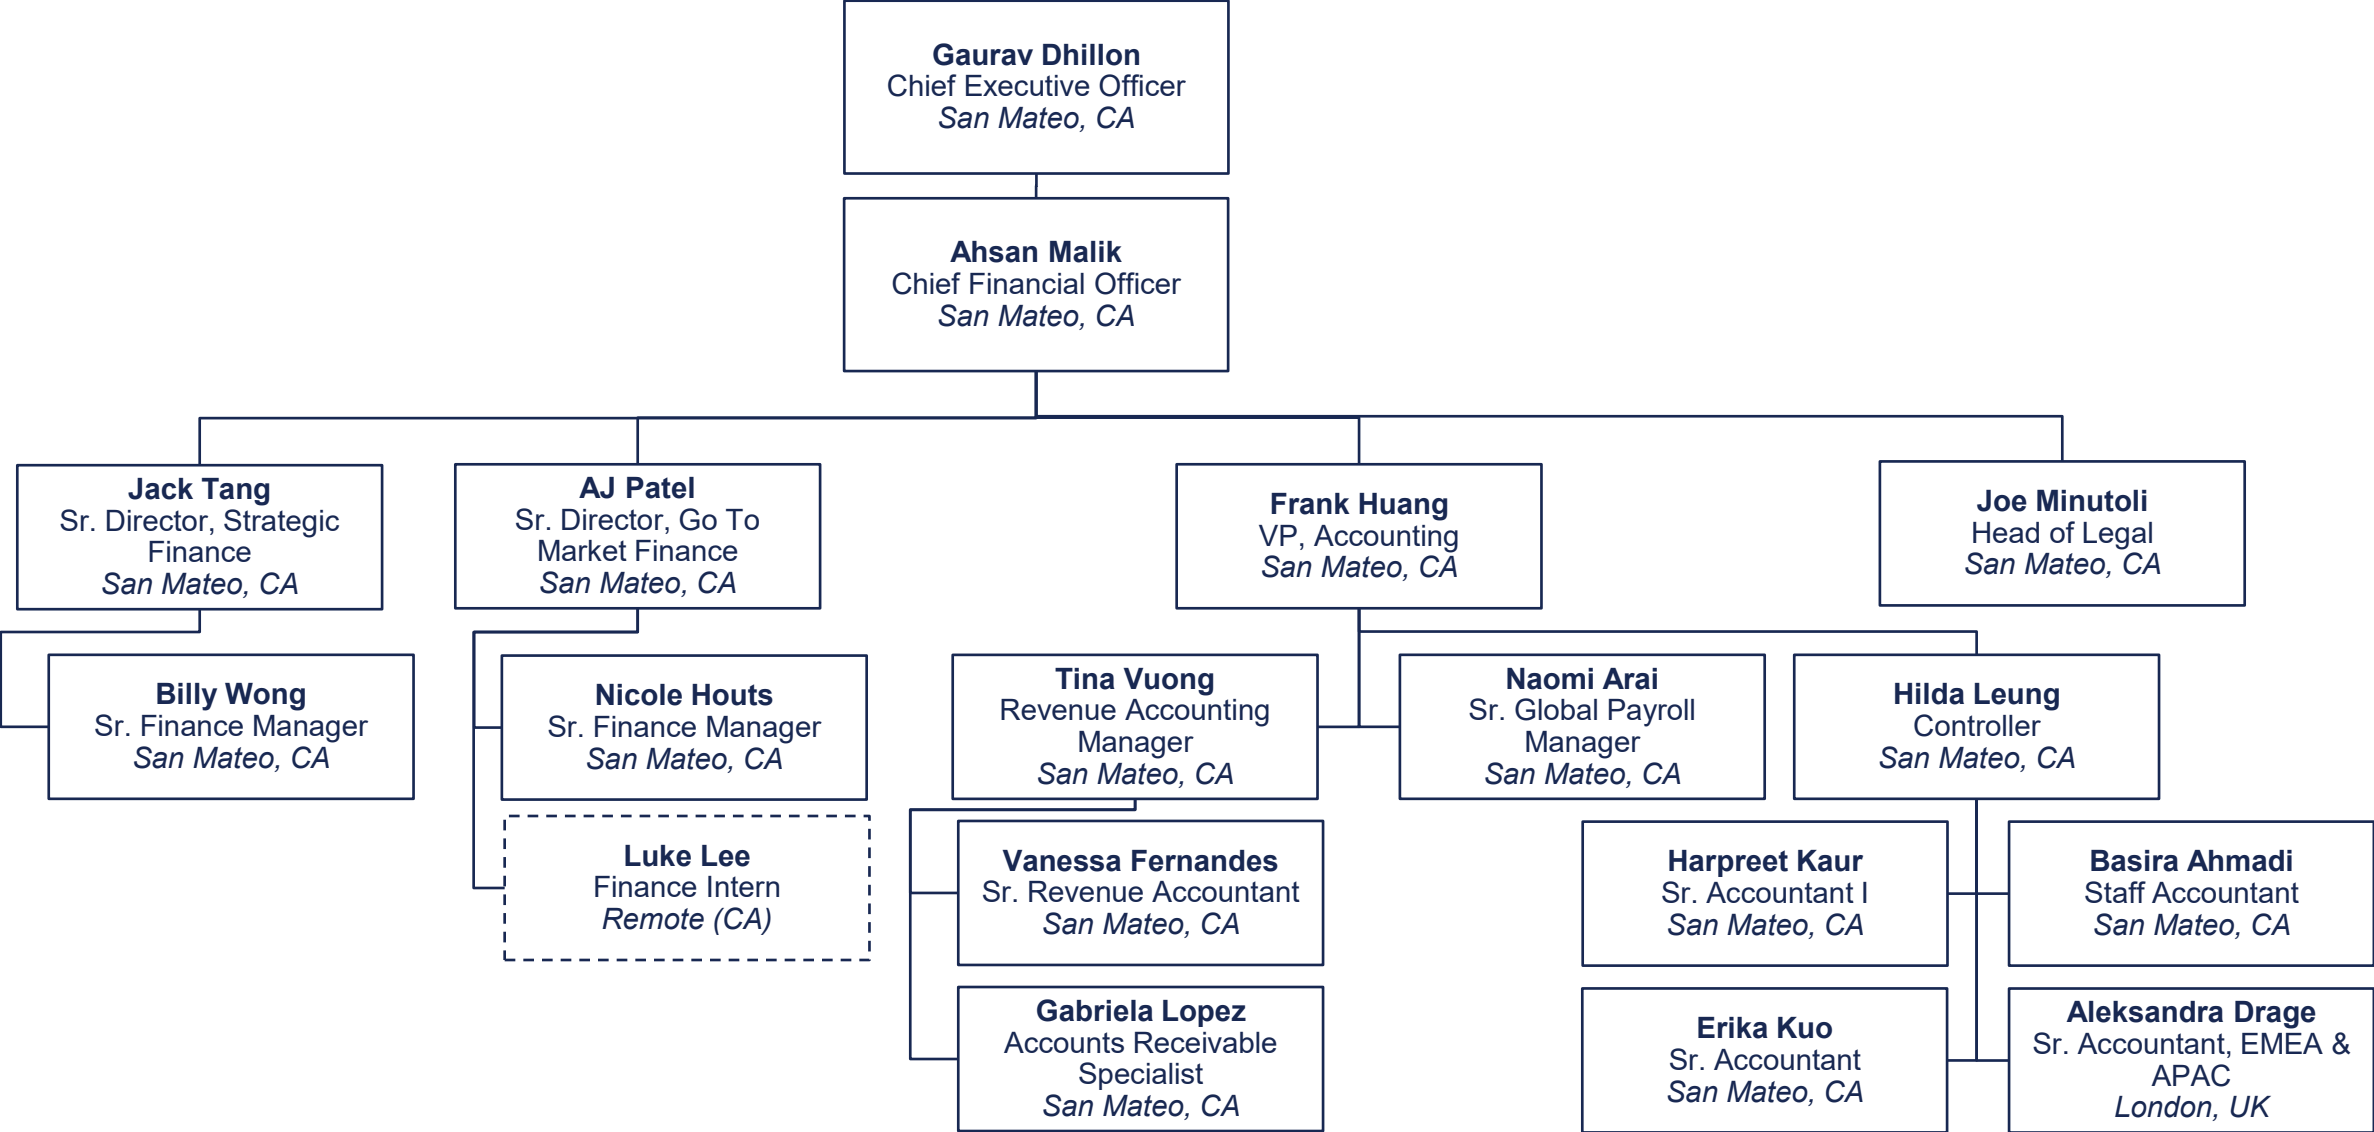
Gaurav Dhillon
Chief Executive Officer
San Mateo, CA

Ahsan Malik
Chief Financial Officer
San Mateo, CA

Jack Tang
Sr. Director, Strategic Finance
San Mateo, CA

AJ Patel
Sr. Director, Go To Market Finance
San Mateo, CA

Frank Huang
VP, Accounting
San Mateo, CA

Joe Minutoli
Head of Legal
San Mateo, CA

Billy Wong
Sr. Finance Manager
San Mateo, CA

Nicole Houts
Sr. Finance Manager
San Mateo, CA

Luke Lee
Finance Intern
Remote (CA)

Tina Vuong
Revenue Accounting Manager
San Mateo, CA

Naomi Arai
Sr. Global Payroll Manager
San Mateo, CA

Hilda Leung
Controller
San Mateo, CA

Vanessa Fernandes
Sr. Revenue Accountant
San Mateo, CA

Gabriela Lopez
Accounts Receivable Specialist
San Mateo, CA

Harpreet Kaur
Sr. Accountant I
San Mateo, CA

Basira Ahmadi
Staff Accountant
San Mateo, CA

Erika Kuo
Sr. Accountant
San Mateo, CA

Aleksandra Drage
Sr. Accountant, EMEA & APAC
London, UK